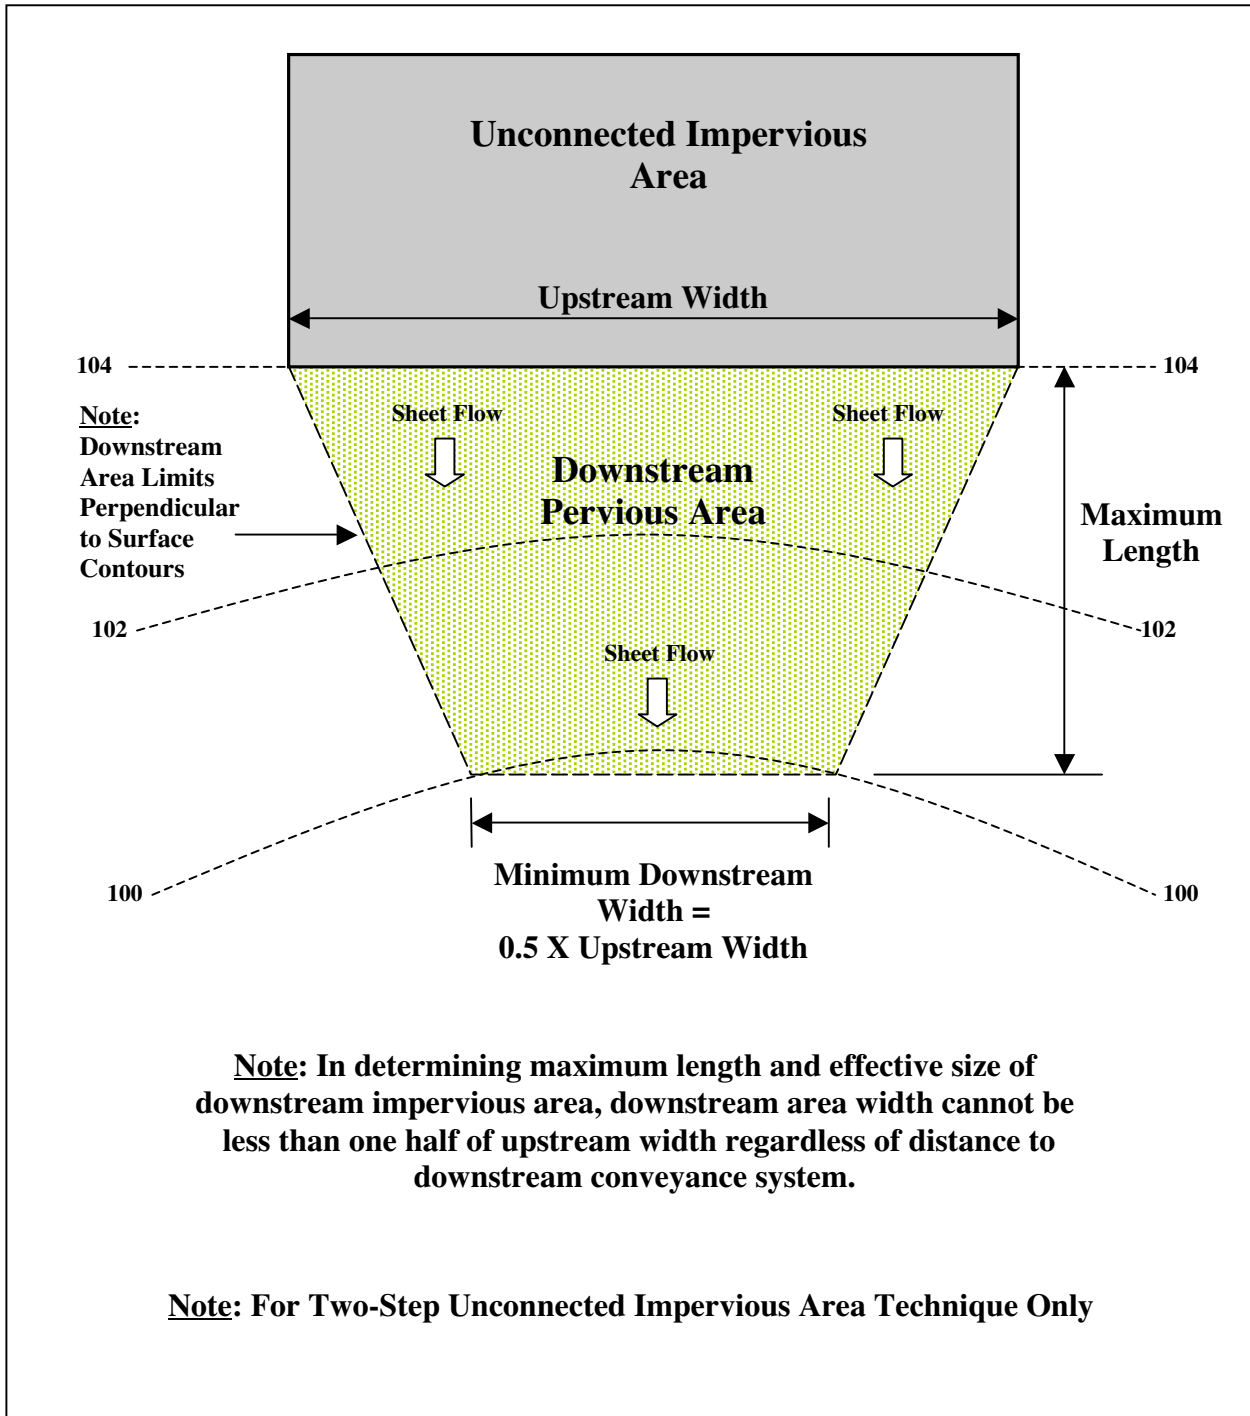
Unconnected Impervious Area

Upstream Width

104

104

Note: Downstream Area Limits Perpendicular to Surface Contours

Sheet Flow

Sheet Flow

Downstream Pervious Area

Maximum Length

102

102

Sheet Flow

100

100

Minimum Downstream Width = 0.5 X Upstream Width

Note: In determining maximum length and effective size of downstream impervious area, downstream area width cannot be less than one half of upstream width regardless of distance to downstream conveyance system.

Note: For Two-Step Unconnected Impervious Area Technique Only